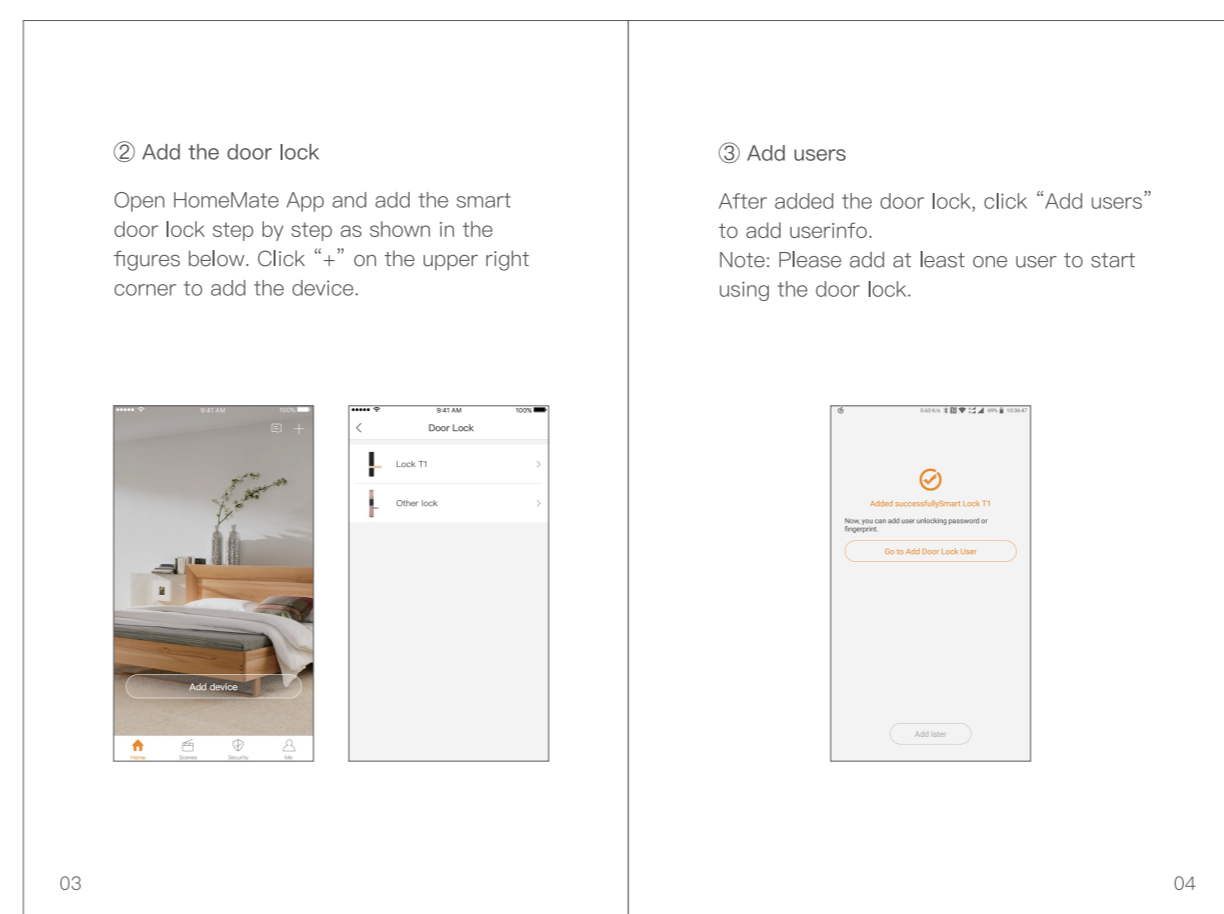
② Add the door lock

Open HomeMate App and add the smart door lock step by step as shown in the figures below. Click “+” on the upper right corner to add the device.

9:41 AM 100%

Add device

Home Scenes Security Me

9:41 AM 100%

Door Lock

Lock T1

Other lock

03

③ Add users

After added the door lock, click “Add users” to add userinfo.
Note: Please add at least one user to start using the door lock.

Added successfullySmart Lock T1

Now, you can add user unlocking password or fingerprint.

Go to Add Door Lock User

Add later

04